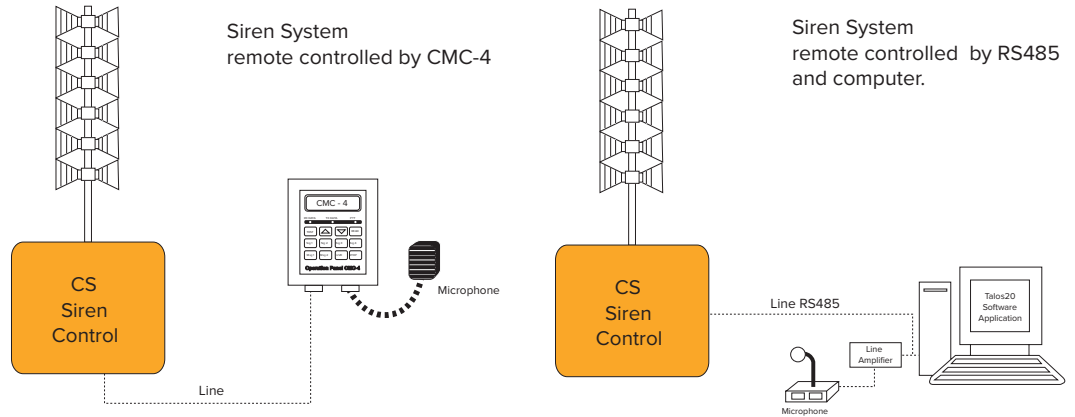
Siren System
remote controlled by CMC-4

CS
Siren
Control

CMC - 4

Operation Panel CMC-4

Microphone

Line

Siren System
remote controlled by RS485
and computer.

CS
Siren
Control

Line RS485

Talos20
Software
Application

Line
Amplifier

Microphone